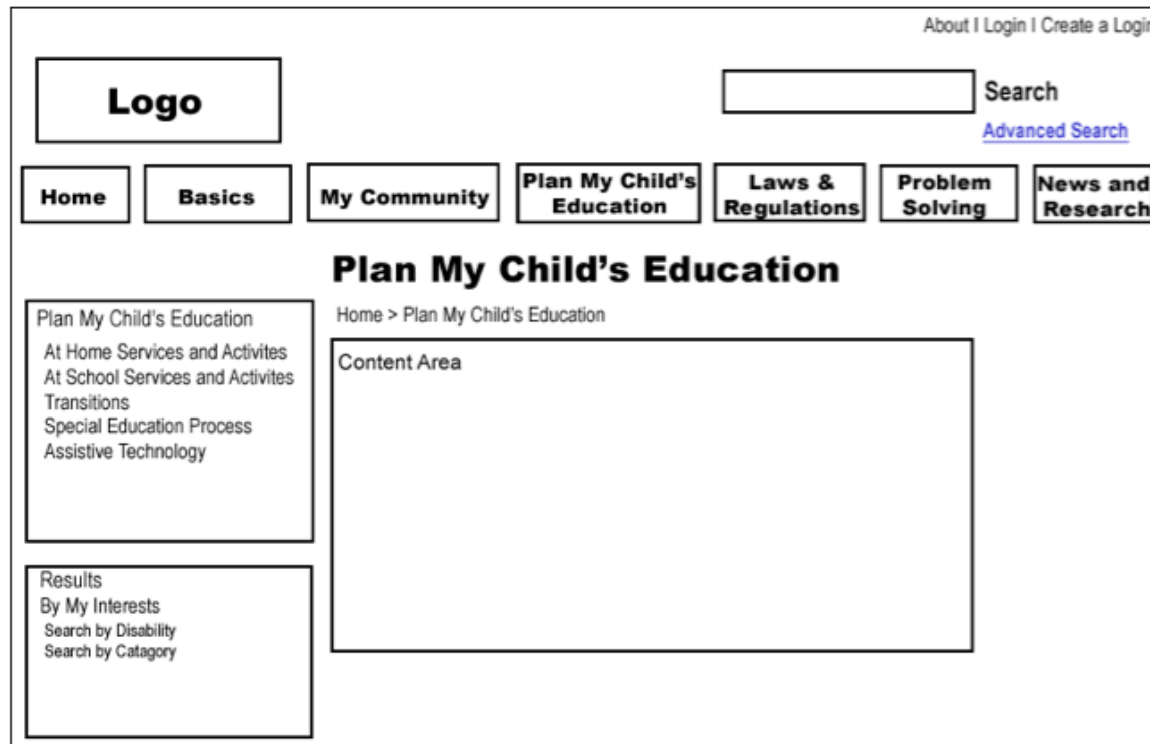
About I Login I Create a Logi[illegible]

Logo

Search

Advanced Search

Home

Basics

My Community

Plan My Child's Education

Laws & Regulations

Problem Solving

News and Research

Plan My Child's Education

Plan My Child's Education

At Home Services and Activites
At School Services and Activites
Transitions
Special Education Process
Assistive Technology

Home > Plan My Child's Education

Content Area

Results
By My Interests
Search by Disability
Search by Catagory